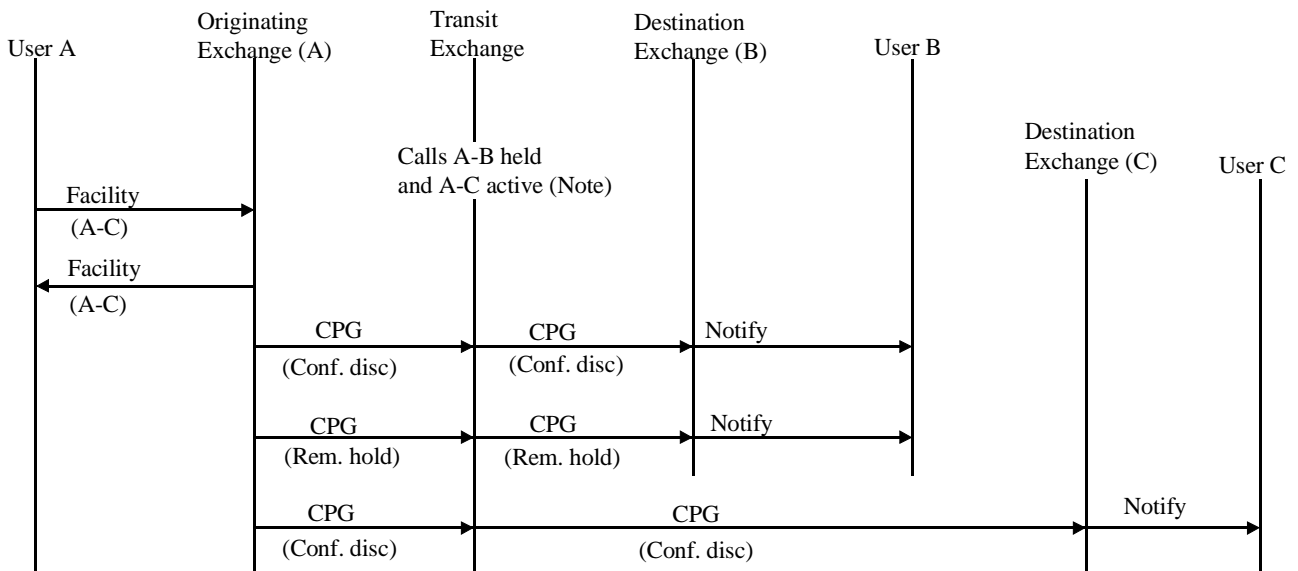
User A

Originating Exchange (A)

Transit Exchange

Destination Exchange (B)

User B

Destination Exchange (C)

User C

Calls A-B held and A-C active (Note)

Facility
(A-C)

Facility
(A-C)

CPG
(Conf. disc)

CPG
(Conf. disc)

Notify

CPG
(Rem. hold)

CPG
(Rem. hold)

Notify

CPG
(Conf. disc)

CPG
(Conf. disc)

Notify